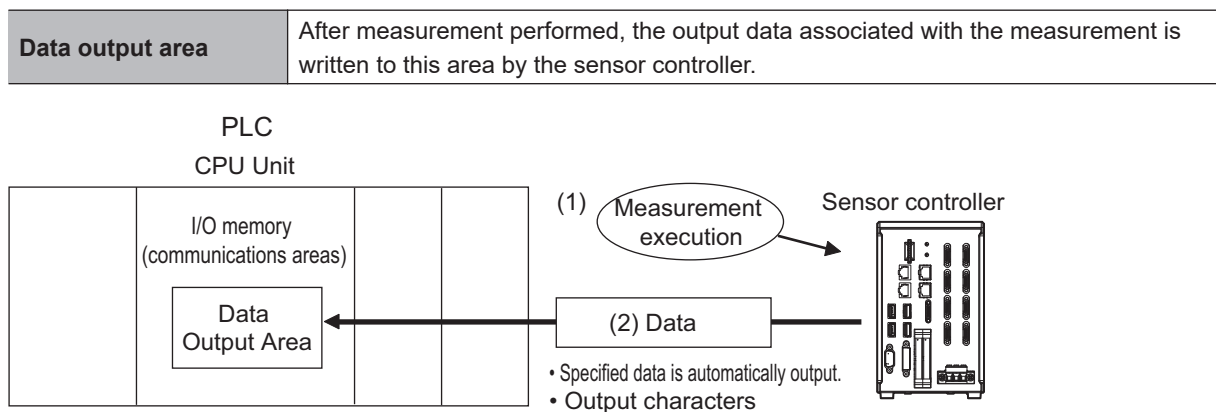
| Data output area | After measurement performed, the output data associated with the measurement is written to this area by the sensor controller. |
|---|---|

PLC

CPU Unit

I/O memory (communications areas)

Data Output Area

(1) Measurement execution

Sensor controller

(2) Data

• Specified data is automatically output.

• Output characters